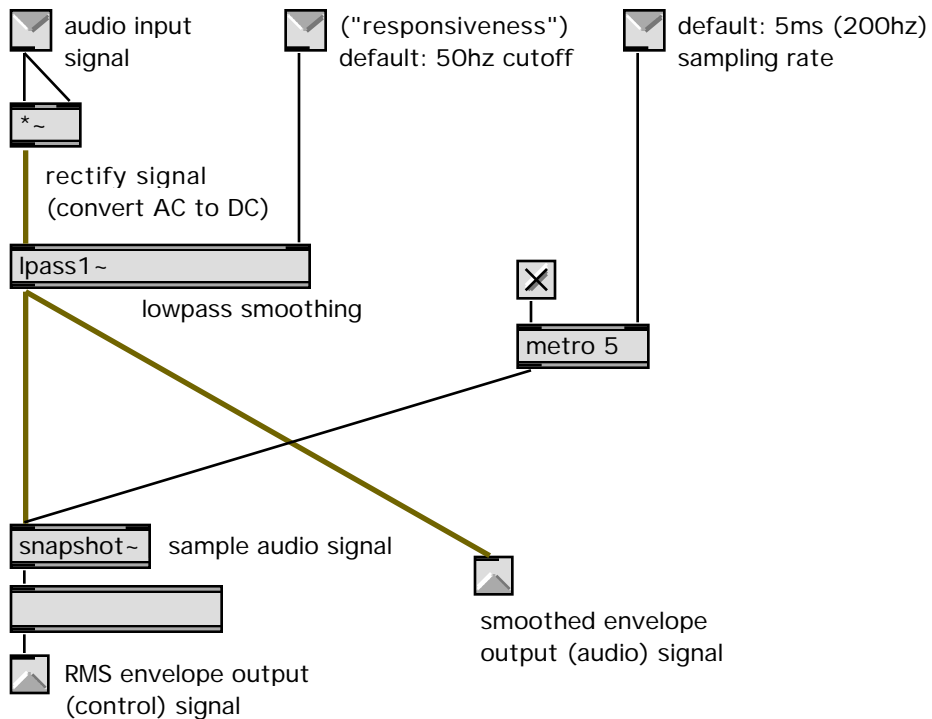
audio input signal

("responsiveness") default: 50hz cutoff

default: 5ms (200hz) sampling rate

*~

rectify signal (convert AC to DC)

lpass1~

lowpass smoothing

metro 5

snapshot~

sample audio signal

smoothed envelope output (audio) signal

RMS envelope output (control) signal